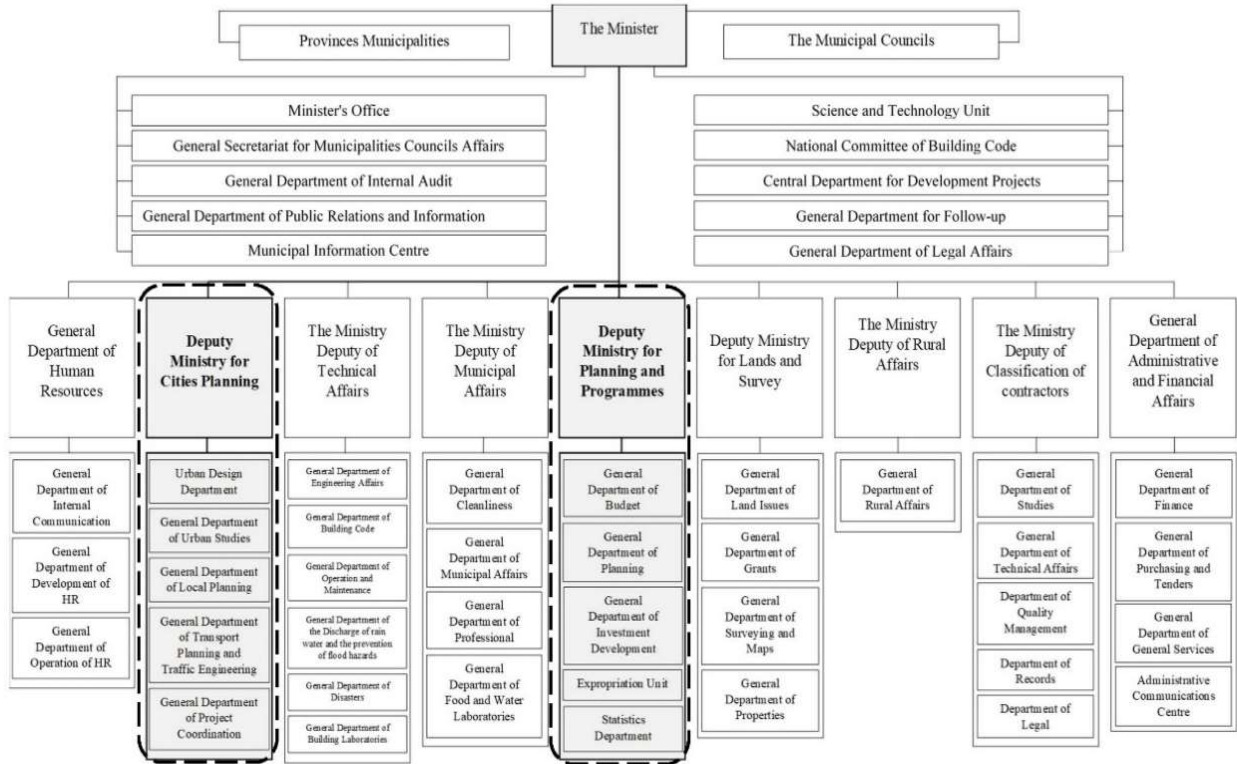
The Minister

Provinces Municipalities

The Municipal Councils

Minister's Office

General Secretariat for Municipalities Councils Affairs

General Department of Internal Audit

General Department of Public Relations and Information

Municipal Information Centre

Science and Technology Unit

National Committee of Building Code

Central Department for Development Projects

General Department for Follow-up

General Department of Legal Affairs

General Department of Human Resources

General Department of Internal Communication

General Department of Development of HR

General Department of Operation of HR

Deputy Ministry for Cities Planning

Urban Design Department

General Department of Urban Studies

General Department of Local Planning

General Department of Transport Planning and Traffic Engineering

General Department of Project Coordination

The Ministry Deputy of Technical Affairs

General Department of Engineering Affairs

General Department of Building Code

General Department of Operation and Maintenance

General Department of the Discharge of rain water and the prevention of flood hazards

General Department of Disasters

General Department of Building Laboratories

The Ministry Deputy of Municipal Affairs

General Department of Cleanliness

General Department of Municipal Affairs

General Department of Professional

General Department of Food and Water Laboratories

Deputy Ministry for Planning and Programmes

General Department of Budget

General Department of Planning

General Department of Investment Development

Expropriation Unit

Statistics Department

Deputy Ministry for Lands and Survey

General Department of Land Issues

General Department of Grants

General Department of Surveying and Maps

General Department of Properties

The Ministry Deputy of Rural Affairs

General Department of Rural Affairs

The Ministry Deputy of Classification of contractors

General Department of Studies

General Department of Technical Affairs

Department of Quality Management

Department of Records

Department of Legal

General Department of Administrative and Financial Affairs

General Department of Finance

General Department of Purchasing and Tenders

General Department of General Services

Administrative Communications Centre